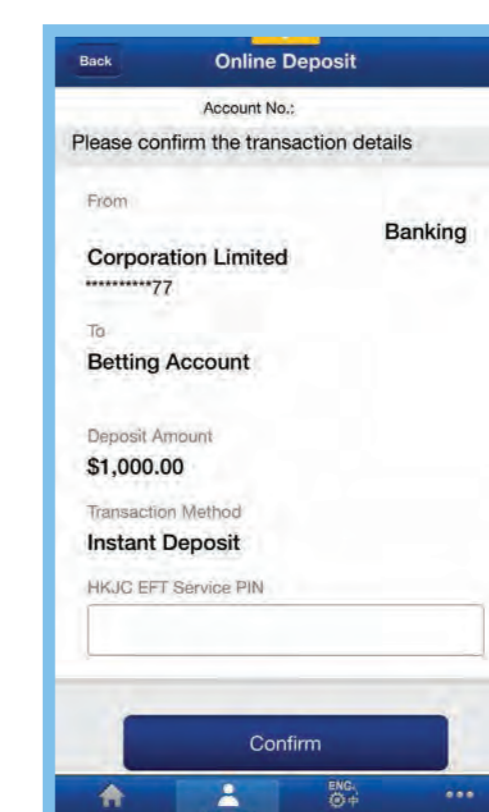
Back

Online Deposit

Account No.:

Please confirm the transaction details

From

Banking

Corporation Limited

**********77

To

Betting Account

Deposit Amount

$1,000.00

Transaction Method

Instant Deposit

HKJC EFT Service PIN

Confirm

ENG.
中